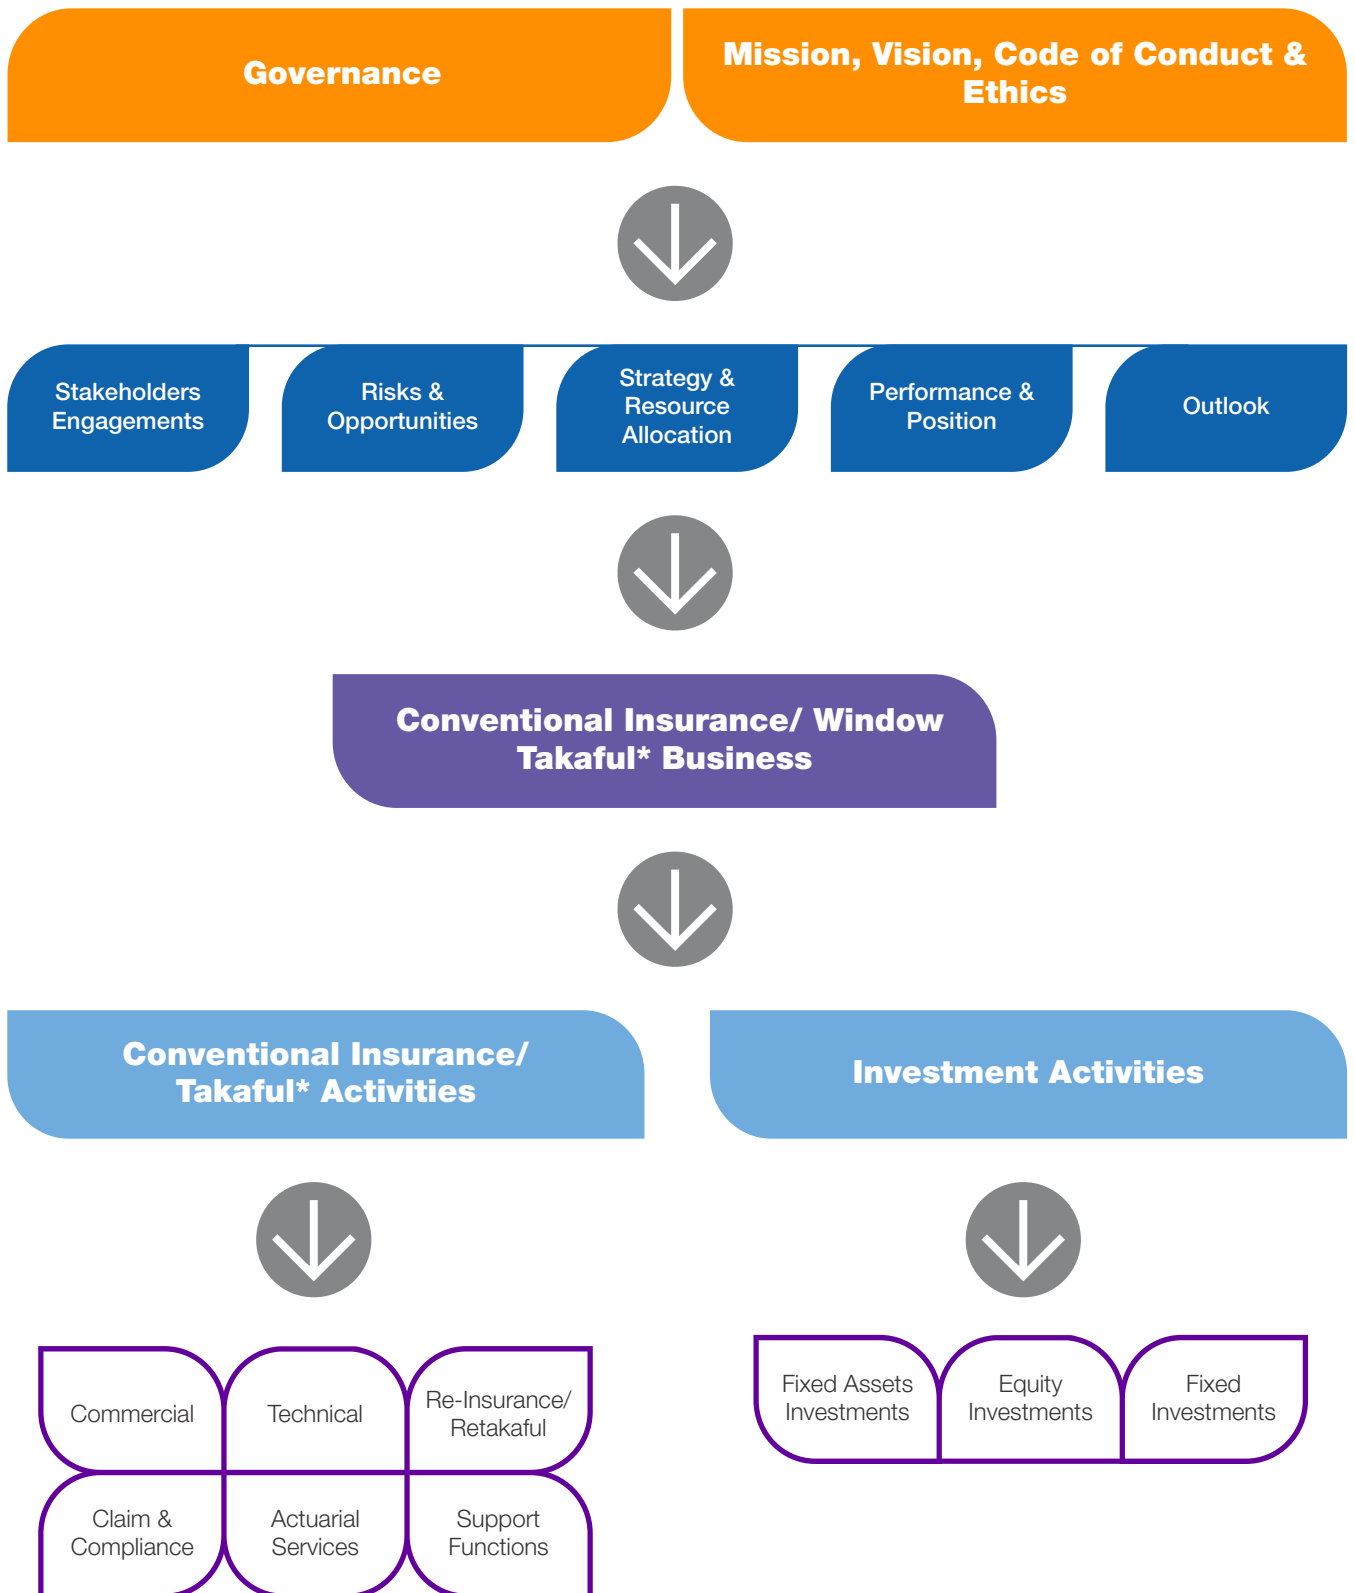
Governance

Mission, Vision, Code of Conduct & Ethics

Stakeholders Engagements

Risks & Opportunities

Strategy & Resource Allocation

Performance & Position

Outlook

Conventional Insurance/ Window Takaful* Business

Conventional Insurance/ Takaful* Activities

Investment Activities

Commercial

Technical

Re-Insurance/ Retakaful

Claim & Compliance

Actuarial Services

Support Functions

Fixed Assets Investments

Equity Investments

Fixed Investments